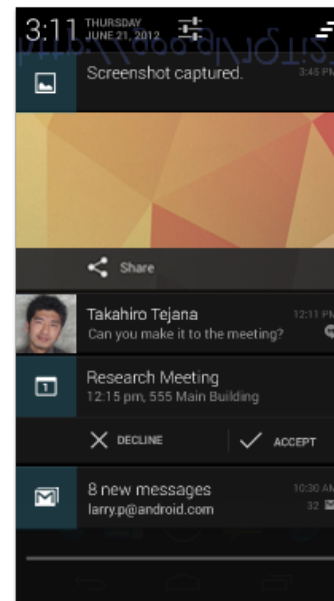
3:11 THURSDAY JUNE 21, 2012

Screenshot captured.
3:45 PM

Share

Takahiro Tejana
Can you make it to the meeting?
12:11 PM

Research Meeting
12:15 pm, 555 Main Building

DECLINE
ACCEPT

8 new messages
larry.p@android.com
10:30 AM
32